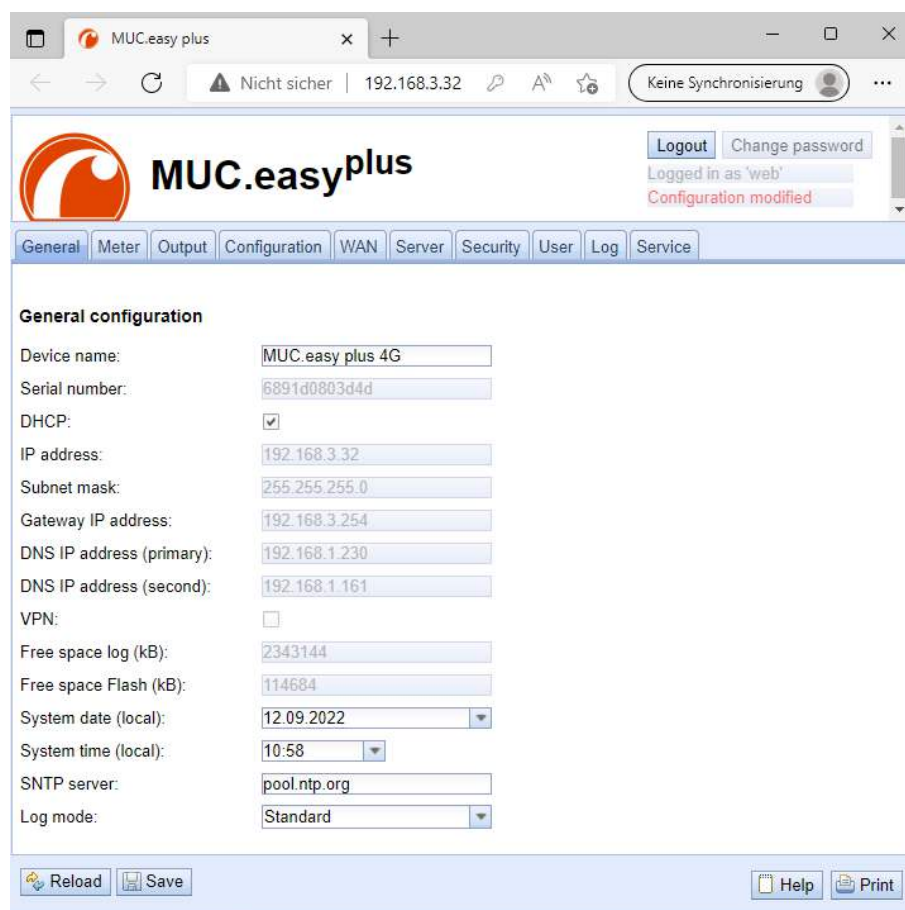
MUC.easy plus ×  +

Nicht sicher | 192.168.3.32

Keine Synchronisierung

...

MUC.easy$^{plus}$

Logout Change password

Logged in as 'web'

Configuration modified

General Meter Output Configuration WAN Server Security User Log Service

General configuration

| Device name: | MUC.easy plus 4G |
|---|---|
| Serial number: | 6891d0803d4d |
| DHCP: | ✔ |
| IP address: | 192.168.3.32 |
| Subnet mask: | 255.255.255.0 |
| Gateway IP address: | 192.168.3.254 |
| DNS IP address (primary): | 192.168.1.230 |
| DNS IP address (second): | 192.168.1.161 |
| VPN: | |
| Free space log (kB): | 2343144 |
| Free space Flash (kB): | 114684 |
| System date (local): | 12.09.2022 |
| System time (local): | 10:58 |
| SNTP server: | pool.ntp.org |
| Log mode: | Standard |

Reload Save

Help Print